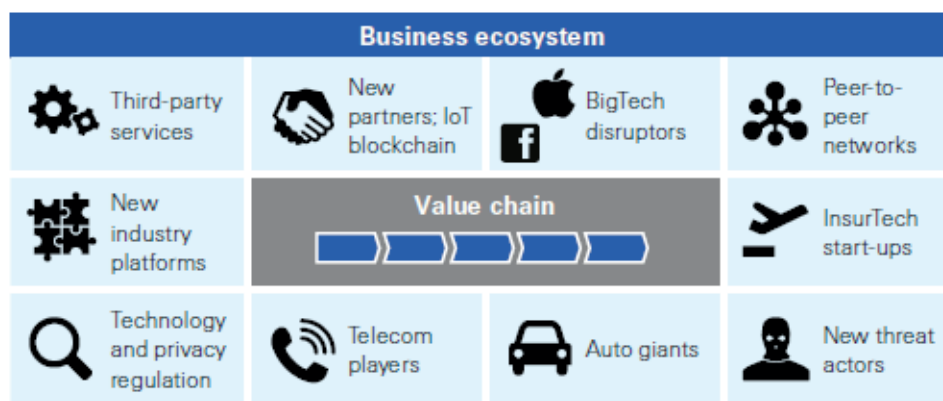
Business ecosystem

Third-party services

New partners; IoT blockchain

BigTech disruptors

Peer-to-peer networks

New industry platforms

Value chain

InsurTech start-ups

Technology and privacy regulation

Telecom players

Auto giants

New threat actors